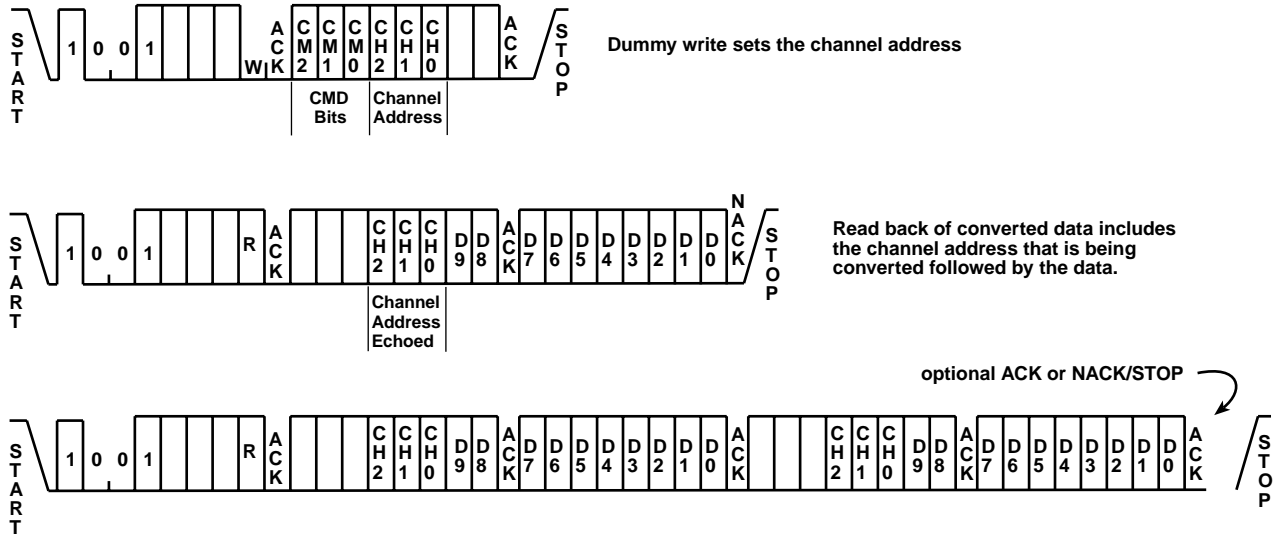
START 1 0 0 1 W ACK CM2 CM1 CM0 CH2 CH1 CH0 ACK STOP

CMD Bits

Channel Address

Dummy write sets the channel address

START 1 0 0 1 R ACK CH2 CH1 CH0 D9 D8 ACK D7 D6 D5 D4 D3 D2 D1 D0 NACK STOP

Channel Address Echoed

Read back of converted data includes the channel address that is being converted followed by the data.

optional ACK or NACK/STOP

START 1 0 0 1 R ACK CH2 CH1 CH0 D9 D8 ACK D7 D6 D5 D4 D3 D2 D1 D0 ACK CH2 CH1 CH0 D9 D8 ACK D7 D6 D5 D4 D3 D2 D1 D0 ACK STOP